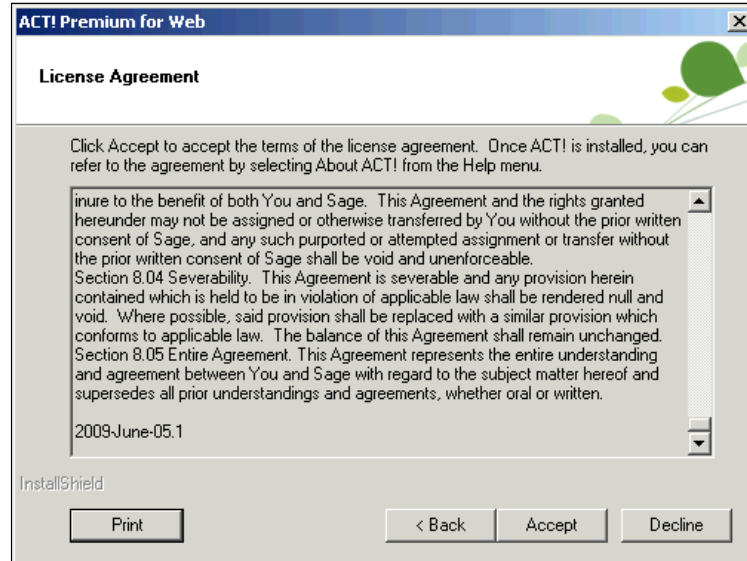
ACT! Premium for Web

License Agreement

Click Accept to accept the terms of the license agreement. Once ACT! is installed, you can refer to the agreement by selecting About ACT! from the Help menu.

inure to the benefit of both You and Sage. This Agreement and the rights granted hereunder may not be assigned or otherwise transferred by You without the prior written consent of Sage, and any such purported or attempted assignment or transfer without the prior written consent of Sage shall be void and unenforceable.
Section 8.04 Severability. This Agreement is severable and any provision herein contained which is held to be in violation of applicable law shall be rendered null and void. Where possible, said provision shall be replaced with a similar provision which conforms to applicable law. The balance of this Agreement shall remain unchanged.
Section 8.05 Entire Agreement. This Agreement represents the entire understanding and agreement between You and Sage with regard to the subject matter hereof and supersedes all prior understandings and agreements, whether oral or written.

2009-June-05.1

InstallShield

Print

< Back

Accept

Decline